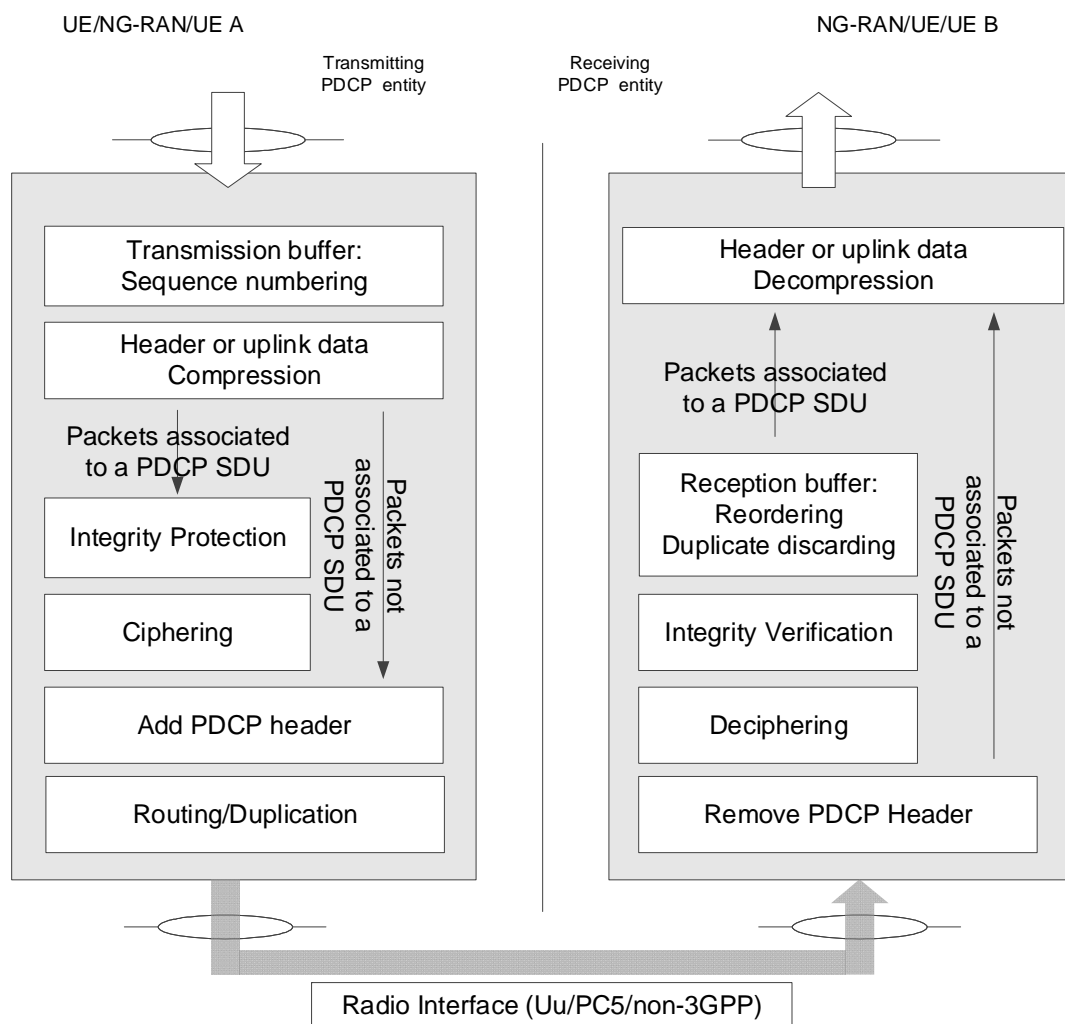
UE/NG-RAN/UE A

NG-RAN/UE/UE B

Transmitting PDCP entity

Receiving PDCP entity

Transmission buffer: Sequence numbering

Header or uplink data Compression

Packets associated to a PDCP SDU

Packets not associated to a PDCP SDU

Integrity Protection

Ciphering

Add PDCP header

Routing/Duplication

Header or uplink data Decompression

Packets associated to a PDCP SDU

Packets not associated to a PDCP SDU

Reception buffer: Reordering Duplicate discarding

Integrity Verification

Deciphering

Remove PDCP Header

Radio Interface (Uu/PC5/non-3GPP)